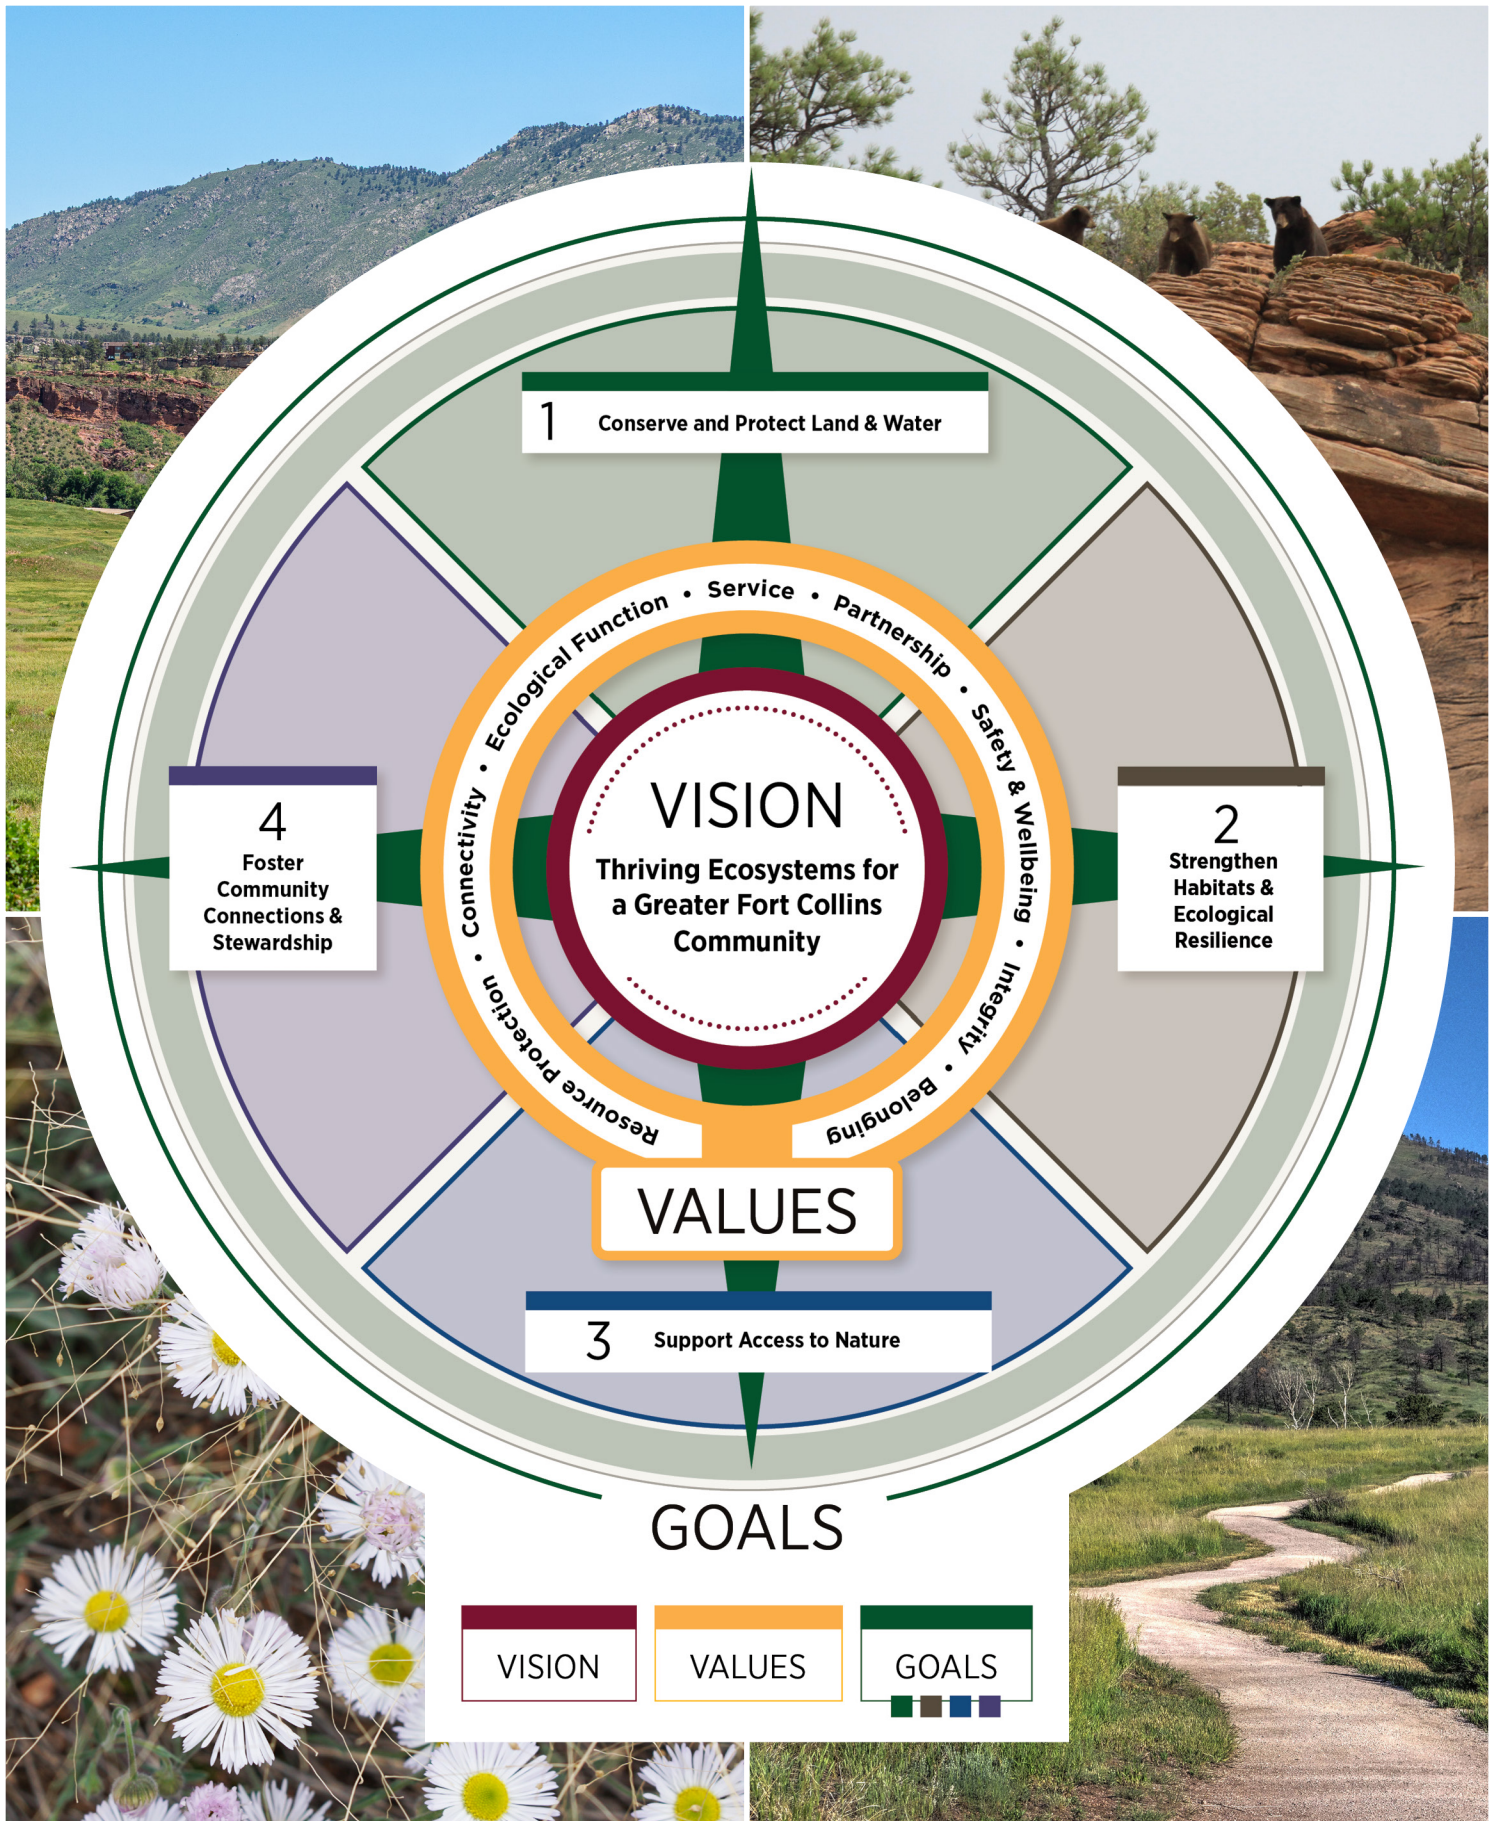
1 Conserve and Protect Land & Water

4
Foster Community Connections & Stewardship

2
Strengthen Habitats & Ecological Resilience

Service • Partnership • Safety & Wellbeing • Integrity • Belonging

Resource Protection • Connectivity • Ecological Function •

VISION
Thriving Ecosystems for a Greater Fort Collins Community

VALUES

3 Support Access to Nature

GOALS

VISION
VALUES
GOALS